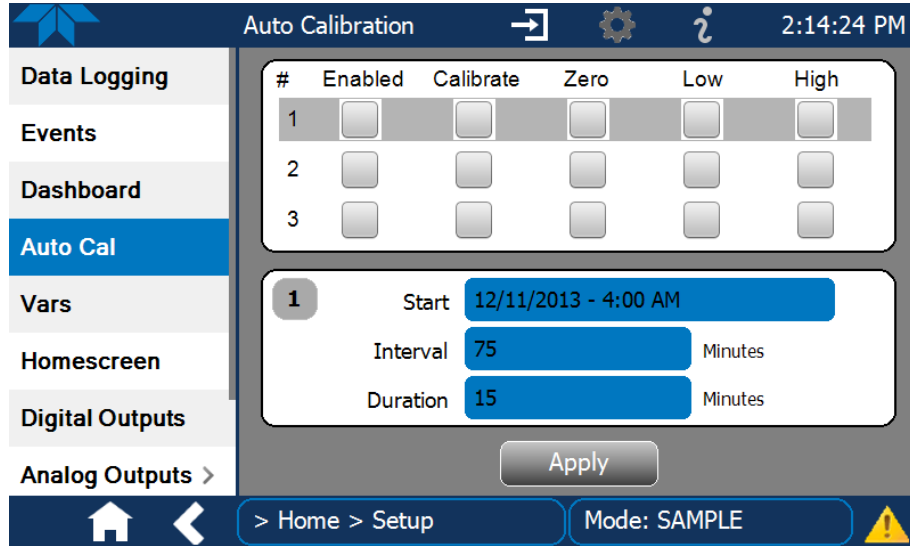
Auto Calibration

2:14:24 PM

Data Logging

Events

Dashboard

Auto Cal

Vars

Homescreen

Digital Outputs

Analog Outputs >

| # | Enabled | Calibrate | Zero | Low | High |
|---|---|---|---|---|---|
| 1 | | | | | |
| 2 | | | | | |
| 3 | | | | | |

1

Start 12/11/2013 - 4:00 AM

Interval 75 Minutes

Duration 15 Minutes

Apply

> Home > Setup

Mode: SAMPLE